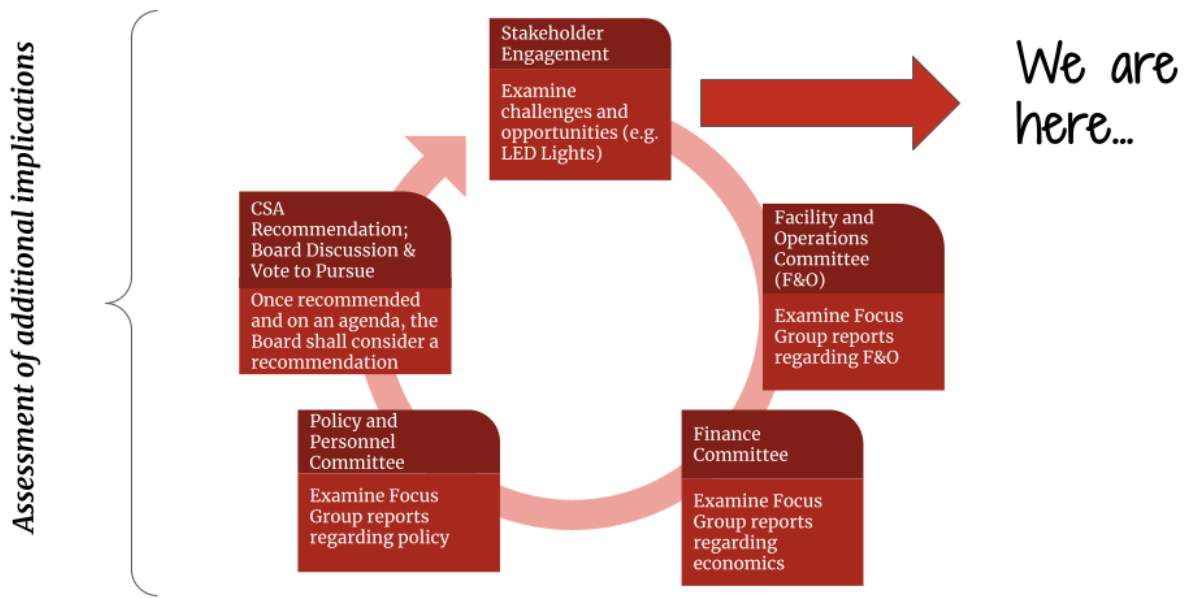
Assessment of additional implications

Stakeholder Engagement

Examine challenges and opportunities (e.g. LED Lights)

We are here...

Facility and Operations Committee (F&O)

Examine Focus Group reports regarding F&O

Finance Committee

Examine Focus Group reports regarding economics

Policy and Personnel Committee

Examine Focus Group reports regarding policy

CSA Recommendation; Board Discussion & Vote to Pursue

Once recommended and on an agenda, the Board shall consider a recommendation